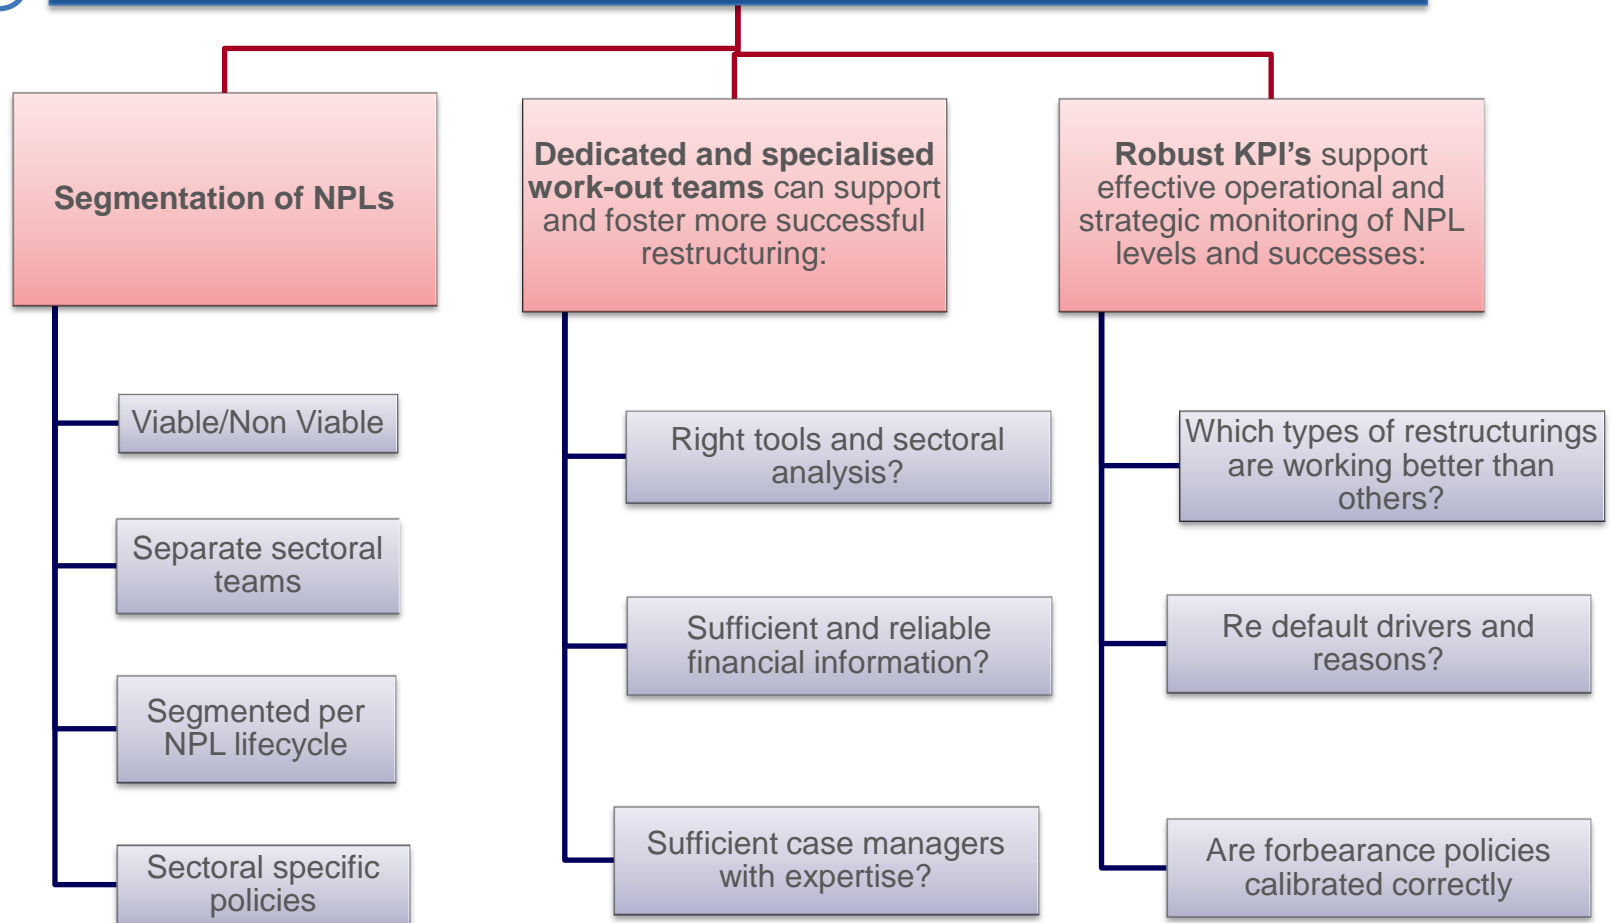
Segmentation of NPLs

Viable/Non Viable

Separate sectoral teams

Segmented per NPL lifecycle

Sectoral specific policies

**Dedicated and specialised work-out teams** can support and foster more successful restructuring:

Right tools and sectoral analysis?

Sufficient and reliable financial information?

Sufficient case managers with expertise?

**Robust KPI's** support effective operational and strategic monitoring of NPL levels and successes:

Which types of restructurings are working better than others?

Re default drivers and reasons?

Are forbearance policies calibrated correctly